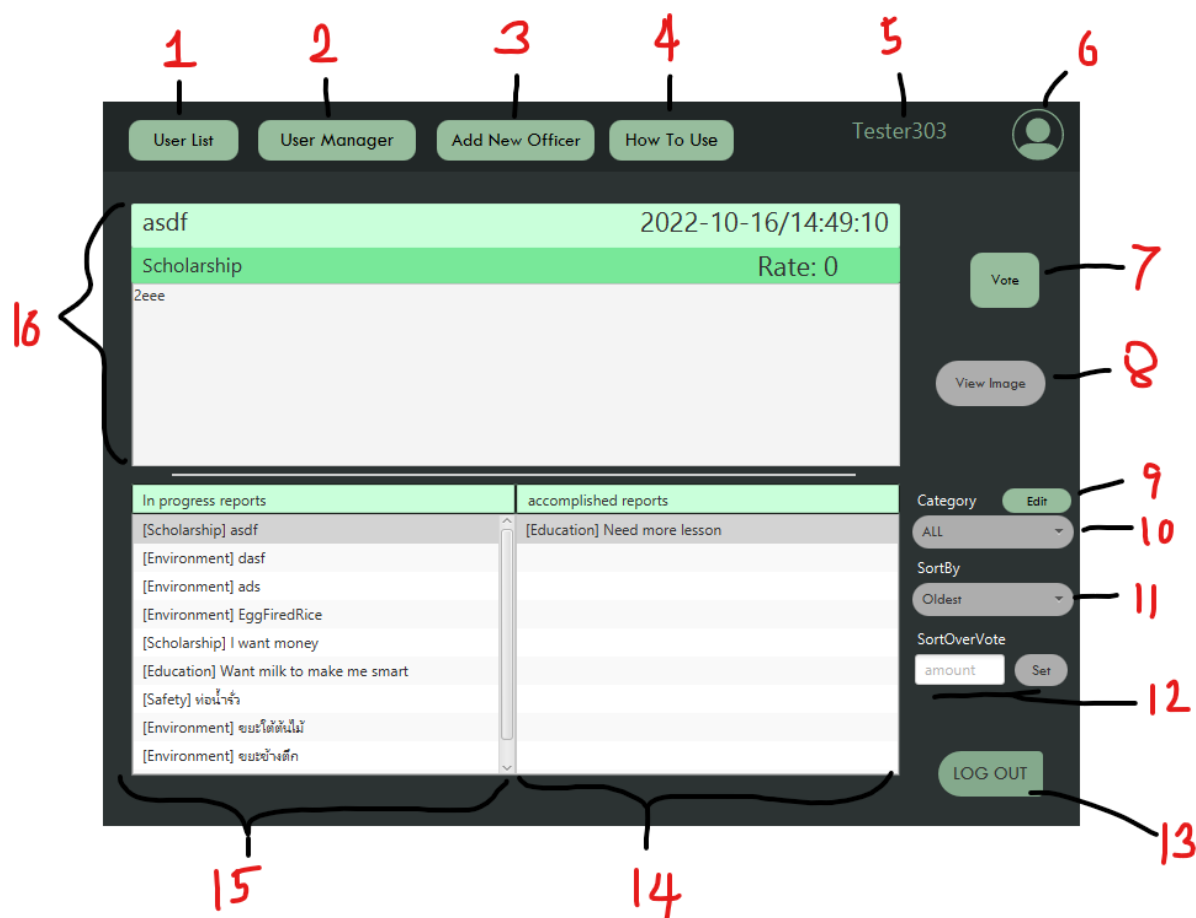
1 2 3 4 5 6

User List
User Manager
Add New Officer
How To Use
Tester303

16

asdf
2022-10-16/14:49:10
Scholarship
Rate: 0
2eee

Vote 7
View Image 8

In progress reports
[Scholarship] asdf
[Environment] dasf
[Environment] ads
[Environment] EggFiredRice
[Scholarship] I want money
[Education] Want milk to make me smart
[Safety] ท่อน้ำรั่ว
[Environment] ขยะใต้ต้นไม้
[Environment] ขยะข้างตึก

accomplished reports
[Education] Need more lesson

Category Edit 9
ALL 10
SortBy
Oldest 11
SortOverVote
amount Set
12

LOG OUT
13

15 14